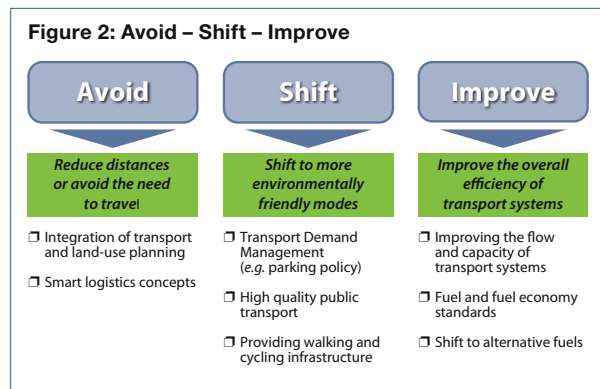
Figure 2: Avoid – Shift – Improve

Avoid

Reduce distances or avoid the need to travel

❒ Integration of transport and land-use planning

❒ Smart logistics concepts

Shift

Shift to more environmentally friendly modes

❒ Transport Demand Management (e.g. parking policy)

❒ High quality public transport

❒ Providing walking and cycling infrastructure

Improve

Improve the overall efficiency of transport systems

❒ Improving the flow and capacity of transport systems

❒ Fuel and fuel economy standards

❒ Shift to alternative fuels